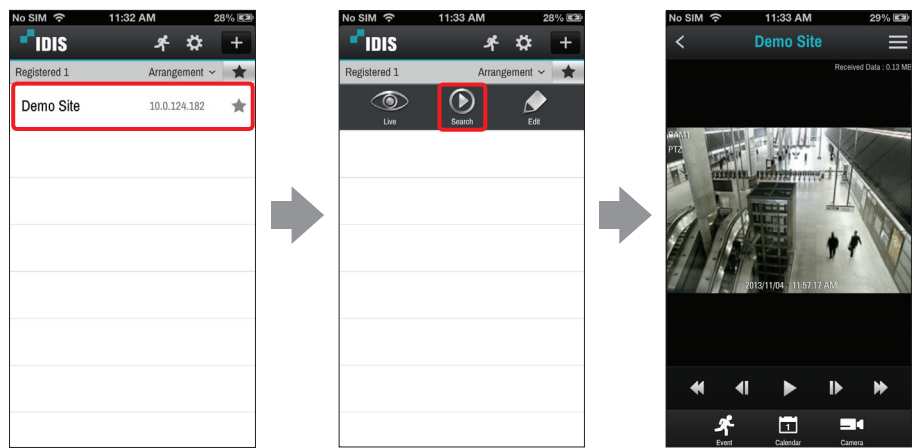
No SIM 11:32 AM 28%

IDIS

Registered 1 Arrangement

Demo Site 10.0.124.182

No SIM 11:33 AM 28%

IDIS

Registered 1 Arrangement

Live Search Edit

No SIM 11:33 AM 29%

Demo Site

Received Data : 0.13 MB

CAM1
PTZ

2013/11/04 11:57:17 AM

Event Calendar Camera